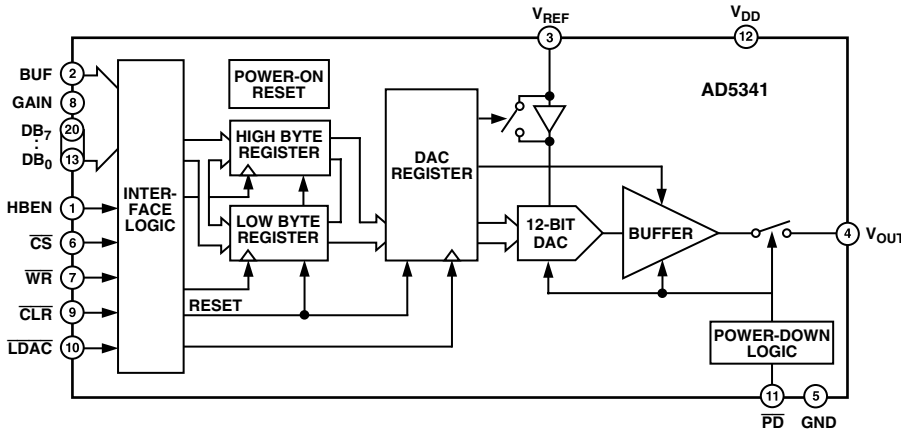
$V_{REF}$ 3
$V_{DD}$ 12
AD5341
BUF 2
GAIN 8
$DB_7$ 20
$DB_0$ 13
HBEN 1
$\overline{CS}$ 6
$\overline{WR}$ 7
$\overline{CLR}$ 9
$\overline{LDAC}$ 10
INTERFACE LOGIC
POWER-ON RESET
HIGH BYTE REGISTER
LOW BYTE REGISTER
DAC REGISTER
12-BIT DAC
BUFFER
4 $V_{OUT}$
RESET
POWER-DOWN LOGIC
11 $\overline{PD}$
5 GND